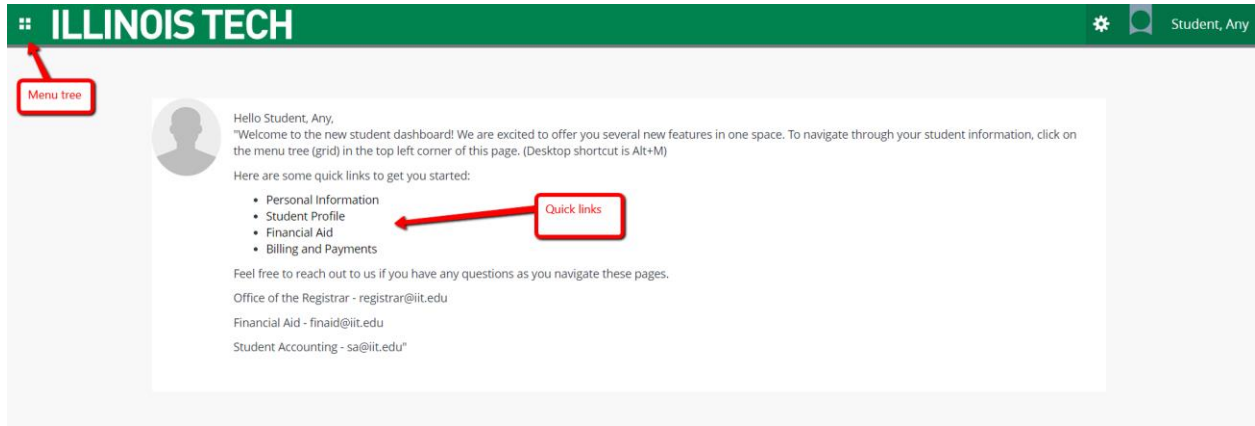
ILLINOIS TECH

Student, Any

Menu tree

Hello Student, Any,
"Welcome to the new student dashboard! We are excited to offer you several new features in one space. To navigate through your student information, click on the menu tree (grid) in the top left corner of this page. (Desktop shortcut is Alt+M)

Here are some quick links to get you started:

- Personal Information
- Student Profile
- Financial Aid
- Billing and Payments

Quick links

Feel free to reach out to us if you have any questions as you navigate these pages.

Office of the Registrar - registrar@iit.edu

Financial Aid - finaid@iit.edu

Student Accounting - sa@iit.edu"